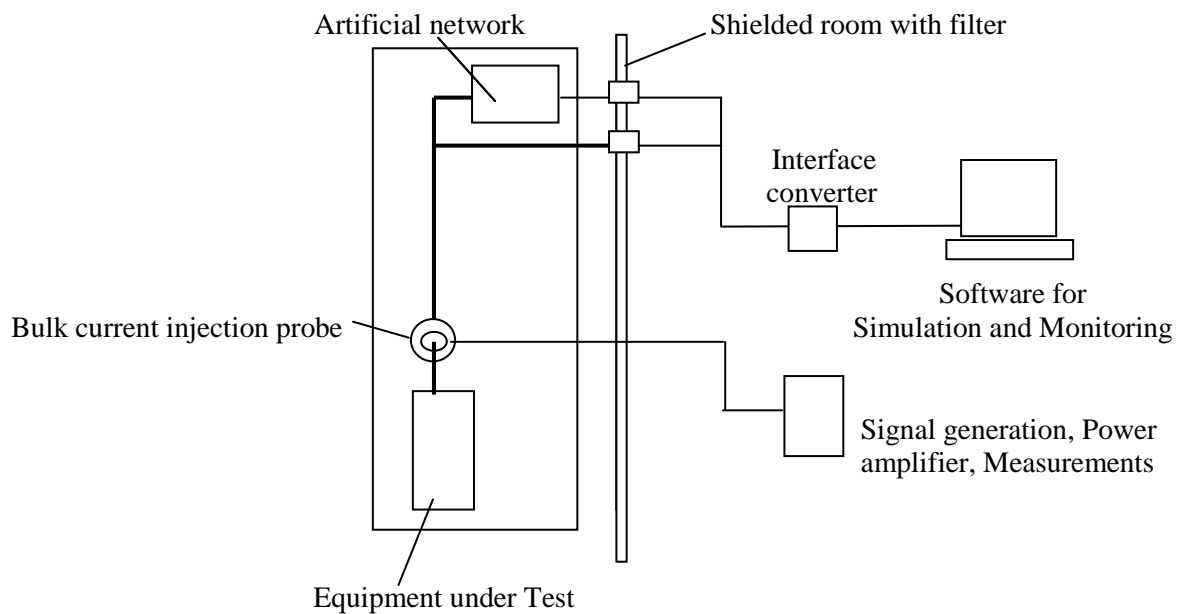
Artificial network

Shielded room with filter

Interface converter

Software for Simulation and Monitoring

Bulk current injection probe

Signal generation, Power amplifier, Measurements

Equipment under Test